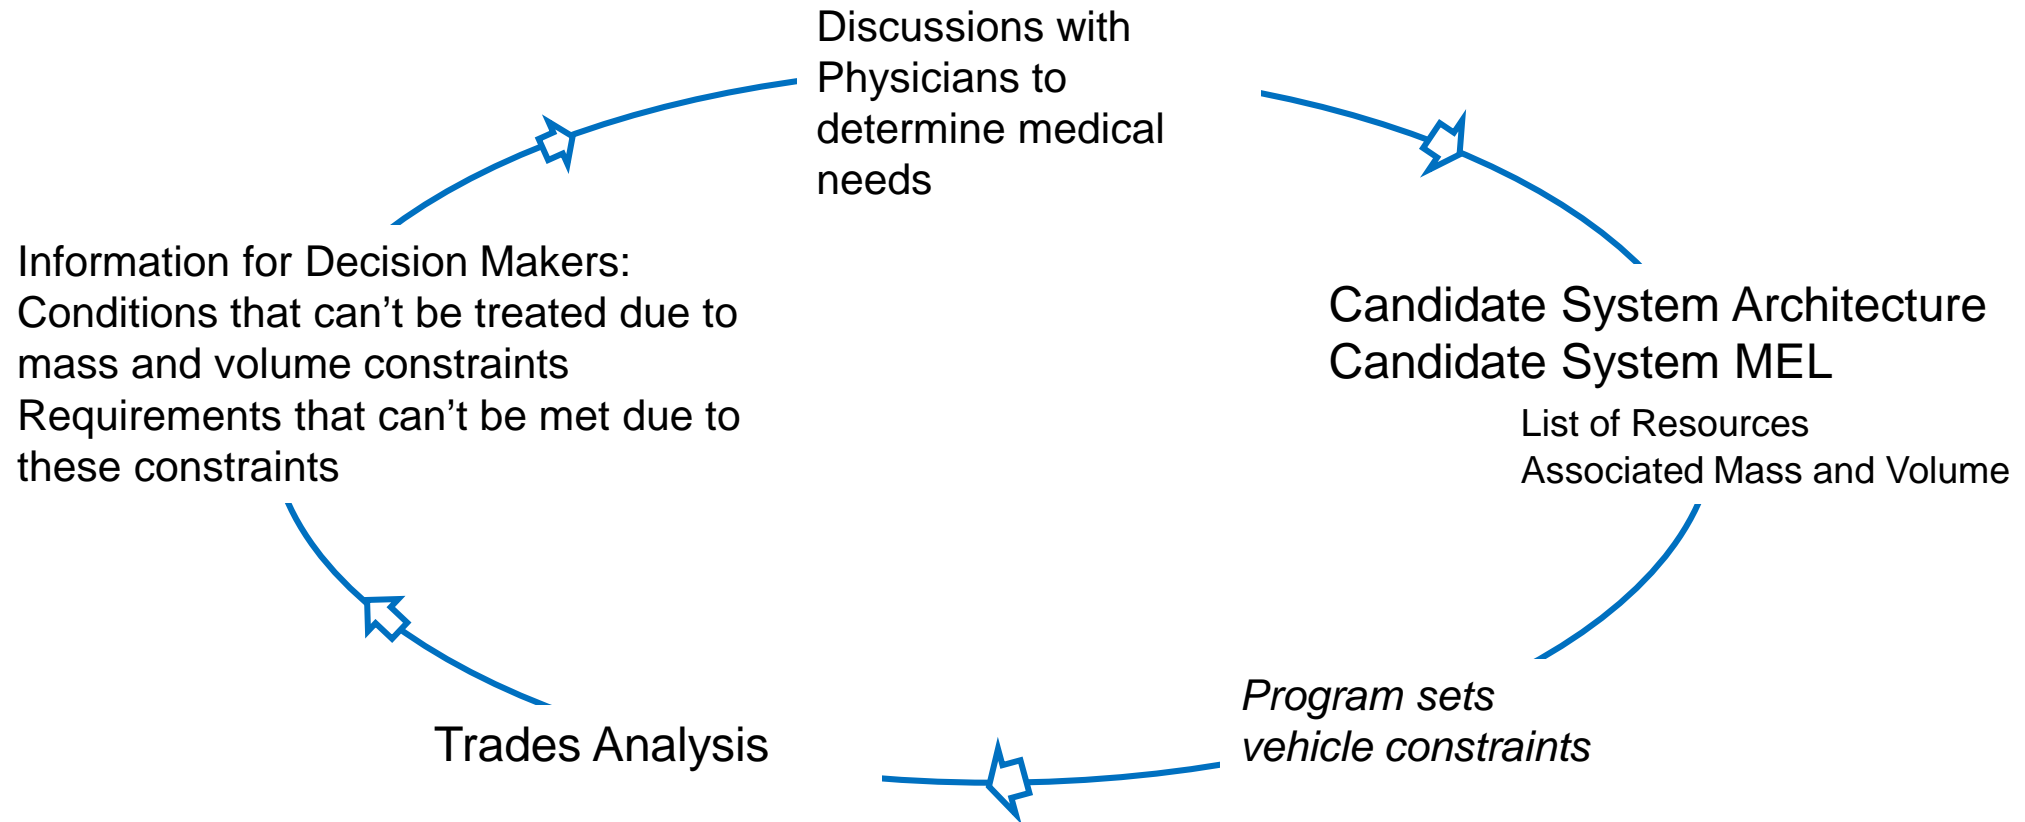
Discussions with Physicians to determine medical needs

Candidate System Architecture
Candidate System MEL

List of Resources
Associated Mass and Volume

*Program sets vehicle constraints*

Trades Analysis

Information for Decision Makers:
Conditions that can’t be treated due to mass and volume constraints
Requirements that can’t be met due to these constraints